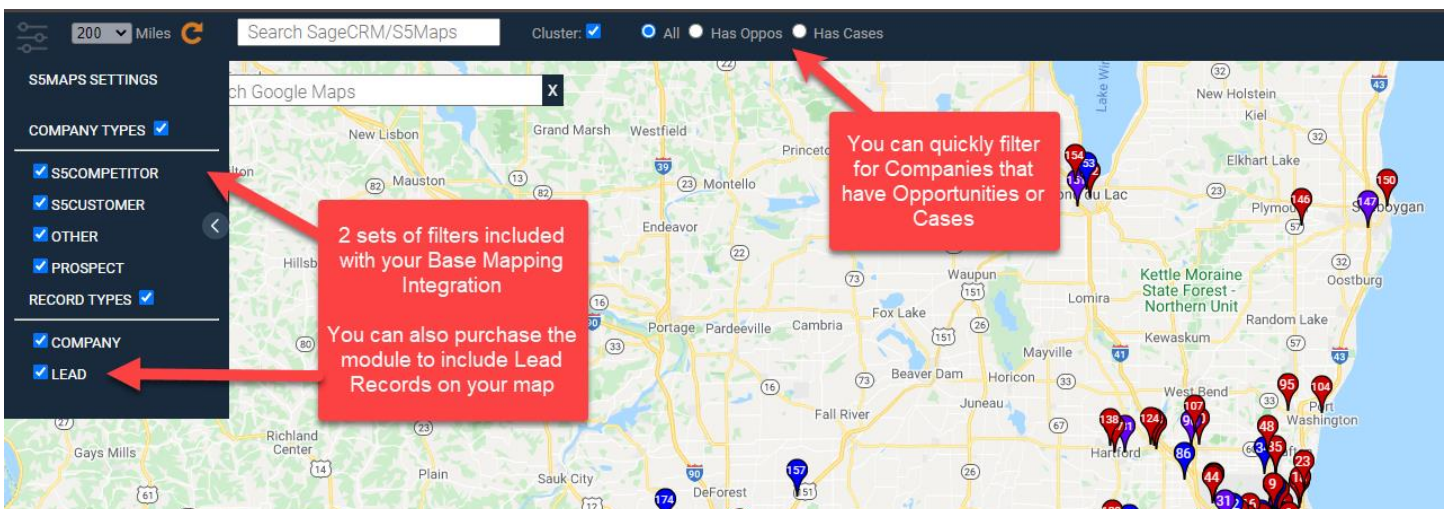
200 Miles
Search SageCRM/S5Maps
Cluster: ☑
All Has Oppos Has Cases

S5MAPS SETTINGS
COMPANY TYPES ☑
☑ S5COMPETITOR
☑ S5CUSTOMER
☑ OTHER
☑ PROSPECT
RECORD TYPES ☑
☑ COMPANY
☑ LEAD

ch Google Maps
X

2 sets of filters included with your Base Mapping Integration

You can also purchase the module to include Lead Records on your map

You can quickly filter for Companies that have Opportunities or Cases

New Lisbon
Grand Marsh
Westfield
Princeton
Mauston
Montello
Endeavor
Hillsb
Portage
Pardeeville
Cambria
Fox Lake
Waupun
Beaver Dam
Horicon
Mayville
Juneau
Fall River
Richland Center
Gays Mills
Plain
Sauk City
DeForest
Lomira
Kettle Moraine State Forest - Northern Unit
Kewaskum
West Bend
Hartford
Random Lake
Port Washington
Oostburg
Plymouth
Sheboygan
Elkhart Lake
New Holstein
Kiel
Lake Winnebago
Fond du Lac

22
32
39
23
82
13
80
16
33
90
73
151
26
41
67
60
14
61
19
57
28
42
43
154
53
150
146
147
95
104
107
48
138
124
86
35
23
44
31
9
157
174